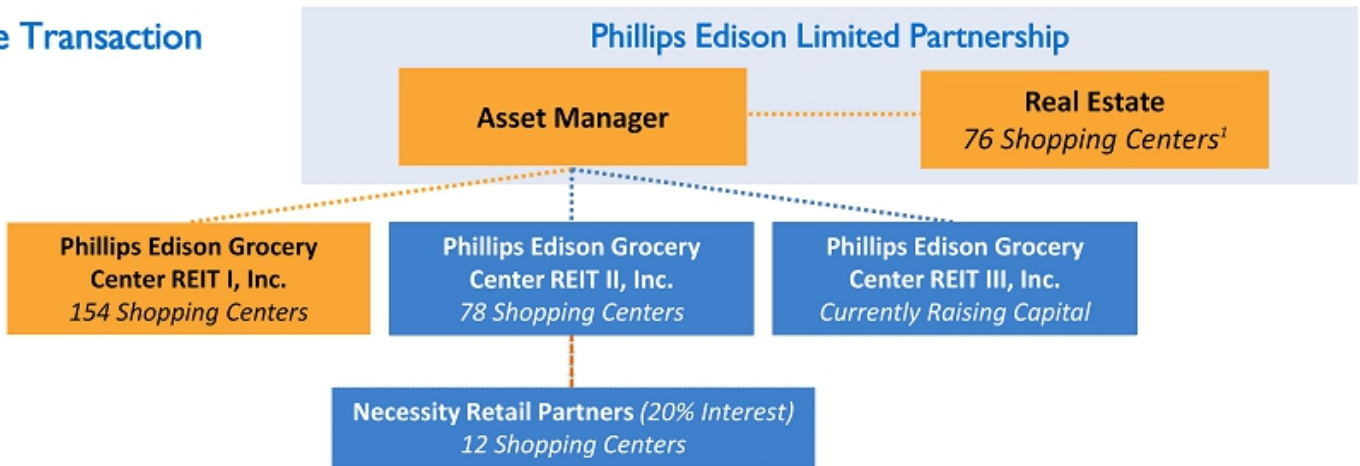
e Transaction

Phillips Edison Limited Partnership

Asset Manager

Real Estate
76 Shopping Centers$^{1}$

Phillips Edison Grocery Center REIT I, Inc.
154 Shopping Centers

Phillips Edison Grocery Center REIT II, Inc.
78 Shopping Centers

Phillips Edison Grocery Center REIT III, Inc.
Currently Raising Capital

Necessity Retail Partners (20% Interest)
12 Shopping Centers